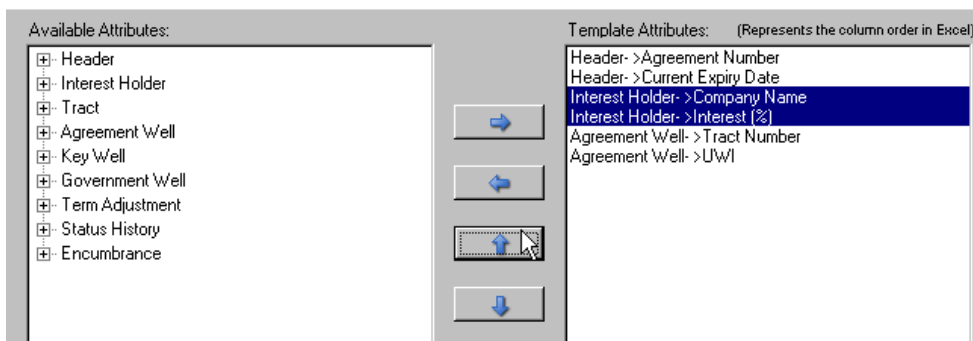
Available Attributes:

Header
Interest Holder
Tract
Agreement Well
Key Well
Government Well
Term Adjustment
Status History
Encumbrance

Template Attributes: (Represents the column order in Excel)

Header- >Agreement Number
Header- >Current Expiry Date
Interest Holder- >Company Name
Interest Holder- >Interest (%)
Agreement Well- >Tract Number
Agreement Well- >UWI